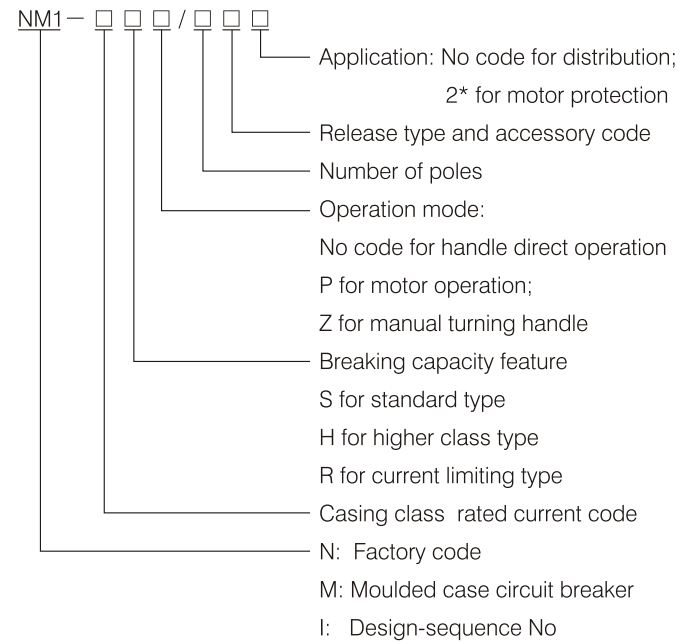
NM1 – □ □ □ / □ □ □

Application: No code for distribution;
2* for motor protection

Release type and accessory code

Number of poles

Operation mode:
No code for handle direct operation
P for motor operation;
Z for manual turning handle

Breaking capacity feature
S for standard type
H for higher class type
R for current limiting type

Casing class rated current code

N: Factory code
M: Moulded case circuit breaker
I: Design-sequence No